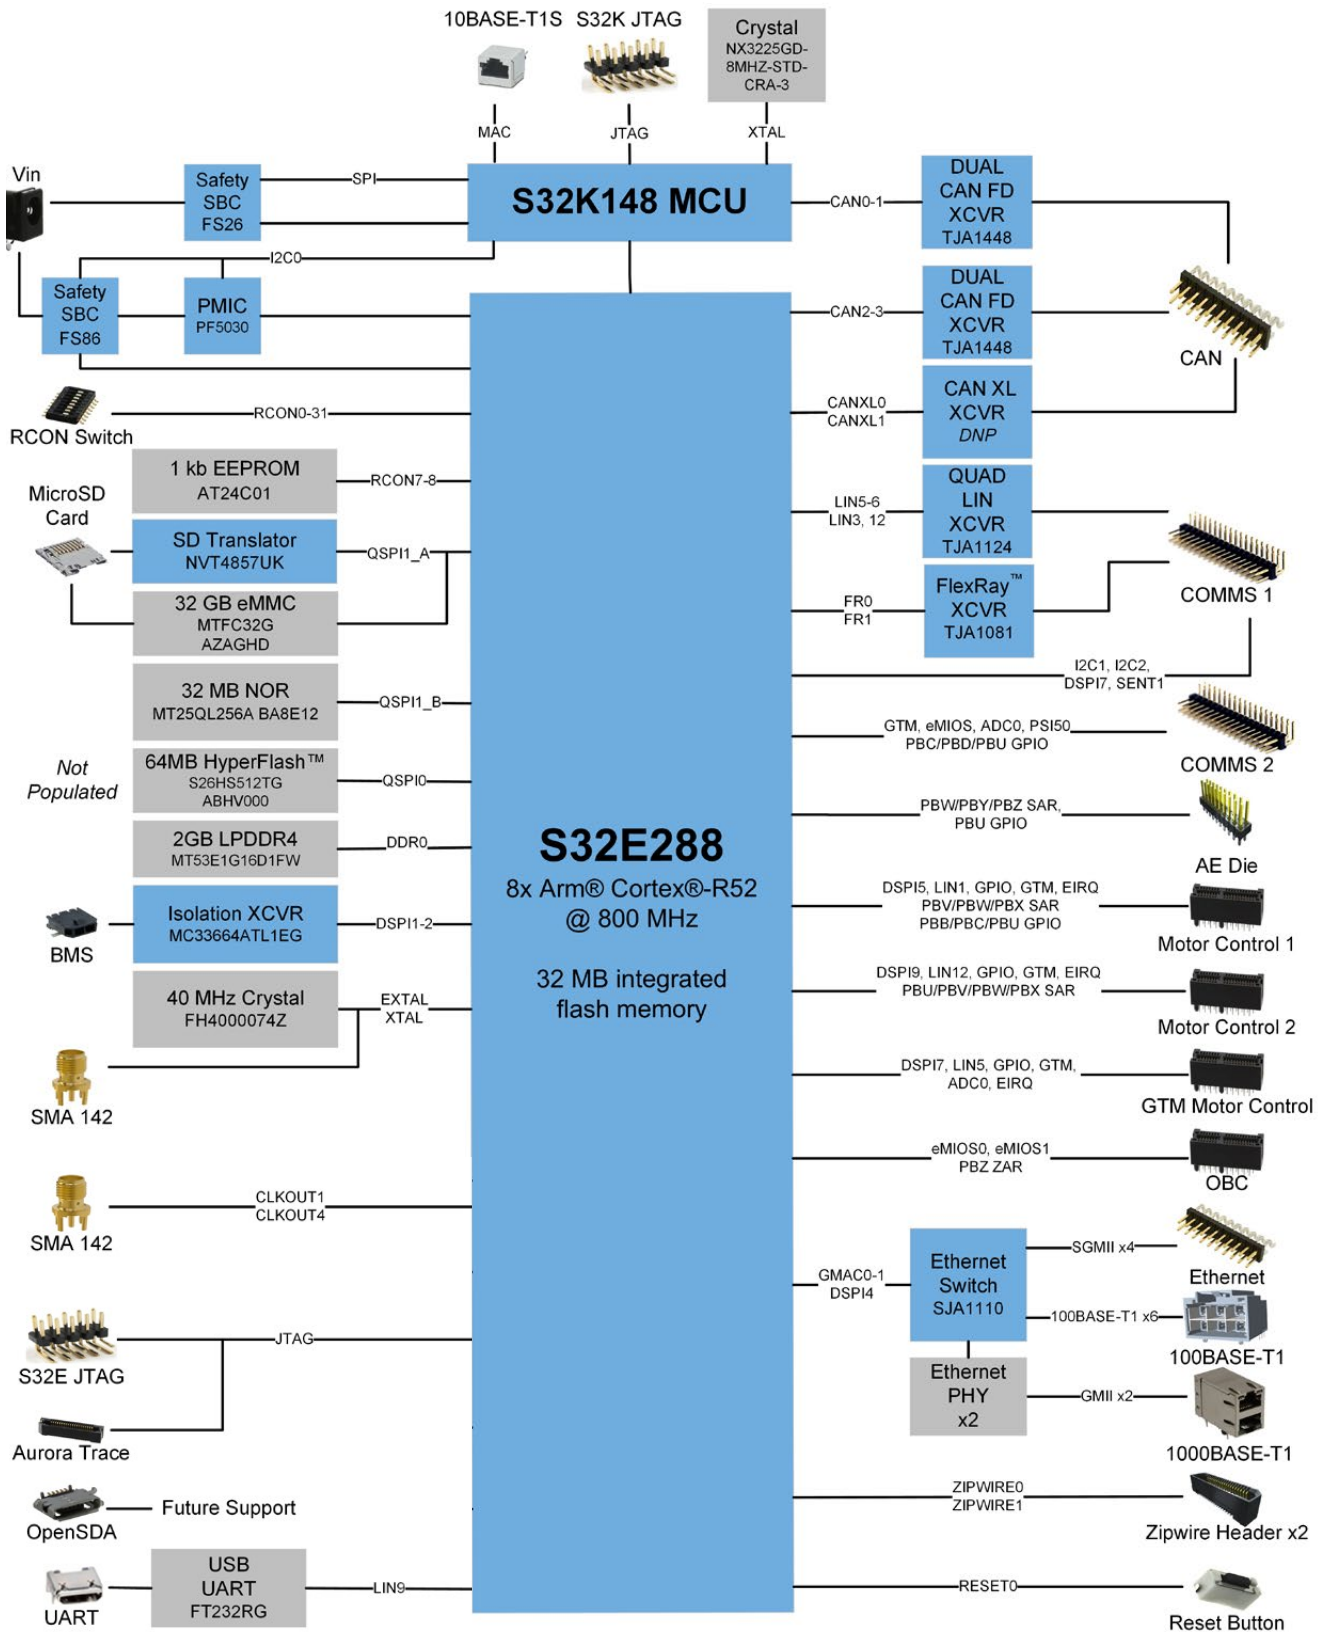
10BASE-T1S
S32K JTAG
Crystal
NX3225GD-8MHZ-STD-CRA-3
MAC
JTAG
XTAL
Vin
Safety SBC FS26
SPI
S32K148 MCU
CAN0-1
DUAL CAN FD XCVR TJA1448
I2C0
Safety SBC FS86
PMIC PF5030
CAN2-3
DUAL CAN FD XCVR TJA1448
CAN
RCON Switch
RCON0-31
CANXL0
CANXL1
CAN XL XCVR DNP
1 kb EEPROM AT24C01
RCON7-8
MicroSD Card
SD Translator NVT4857UK
QSPI1_A
LIN5-6
LIN3, 12
QUAD LIN XCVR TJA1124
32 GB eMMC MTFC32G AZAGHD
FR0
FR1
FlexRay™ XCVR TJA1081
COMMS 1
32 MB NOR MT25QL256A BA8E12
QSPI1_B
I2C1, I2C2, DSPI7, SENT1
GTM, eMIOS, ADC0, PSI50
PBC/PBD/PBU GPIO
COMMS 2
Not Populated
64MB HyperFlash™ S26HS512TG ABHV000
QSPI0
PBW/PBY/PBZ SAR, PBU GPIO
AE Die
2GB LPDDR4 MT53E1G16D1FW
DDR0
S32E288
8x Arm® Cortex®-R52 @ 800 MHz
32 MB integrated flash memory
DSPI5, LIN1, GPIO, GTM, EIRQ
PBV/PBW/PBX SAR
PBB/PBC/PBU GPIO
Motor Control 1
BMS
Isolation XCVR MC33664ATL1EG
DSPI1-2
40 MHz Crystal FH4000074Z
EXTAL
XTAL
DSPI9, LIN12, GPIO, GTM, EIRQ
PBU/PBV/PBW/PBX SAR
Motor Control 2
SMA 142
DSPI7, LIN5, GPIO, GTM, ADC0, EIRQ
GTM Motor Control
eMIOS0, eMIOS1
PBZ ZAR
OBC
SMA 142
CLKOUT1
CLKOUT4
SGMII x4
Ethernet
GMAC0-1
DSPI4
Ethernet Switch SJA1110
100BASE-T1 x6
100BASE-T1
S32E JTAG
JTAG
Ethernet PHY x2
GMII x2
1000BASE-T1
Aurora Trace
OpenSDA
Future Support
ZIPWIRE0
ZIPWIRE1
Zipwire Header x2
USB UART FT232RG
LIN9
RESET0
UART
Reset Button